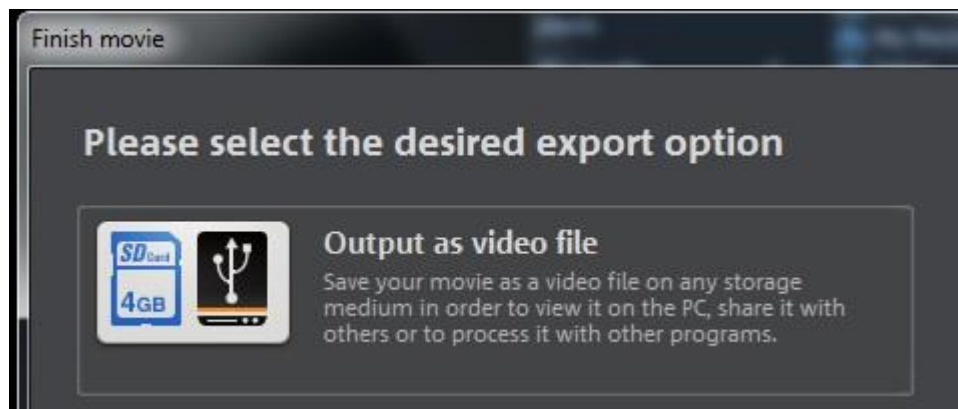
Finish movie

Please select the desired export option

SD Card
4GB

Output as video file
Save your movie as a video file on any storage medium in order to view it on the PC, share it with others or to process it with other programs.